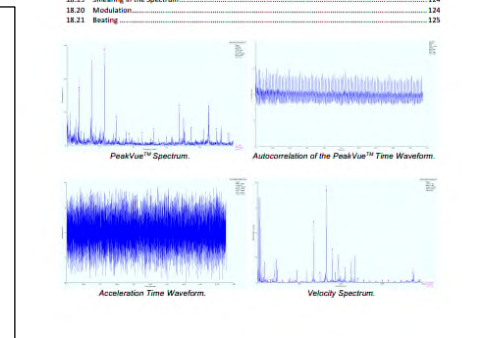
18.19 Smearing of the Spectrum .................................................................................................... 124
18.20 Modulation.................................................................................................................. 124
18.21 Beating ...................................................................................................................... 125

PeakVue$^{TM}$ Spectrum.

Autocorrelation of the PeakVue$^{TM}$ Time Waveform.

Acceleration Time Waveform.

Velocity Spectrum.